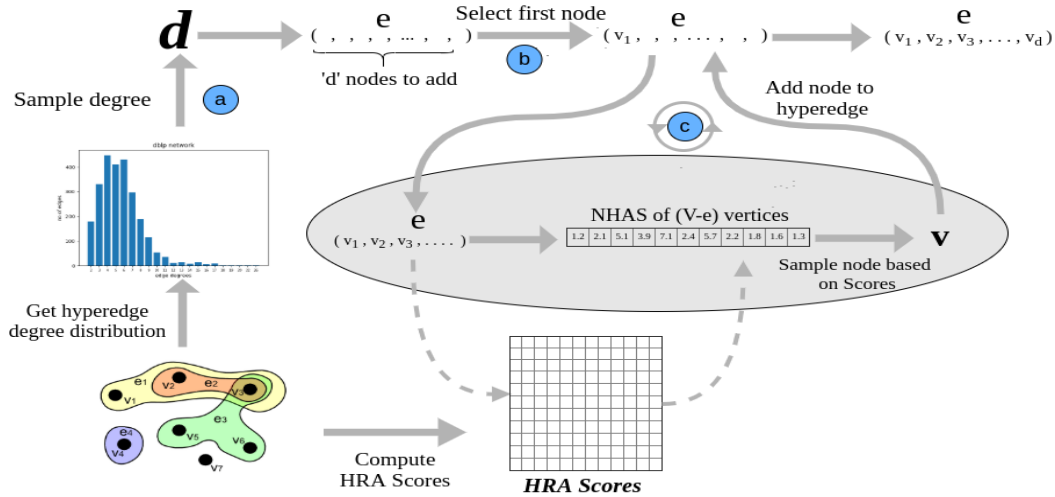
$d$

e
( , , , , ... , , )
'd' nodes to add

Select first node
b

e
( $v_1$ , , , . . . , , )

e
( $v_1$ , $v_2$ , $v_3$ , . . . , $v_d$ )

Sample degree
a

Add node to hyperedge

c

dblp network

Get hyperedge degree distribution

e
( $v_1$ , $v_2$ , $v_3$ , . . . . )

NHAS of (V-e) vertices

| 1.2 | 2.1 | 5.1 | 3.9 | 7.1 | 2.4 | 5.7 | 2.2 | 1.8 | 1.6 | 1.3 |
|---|---|---|---|---|---|---|---|---|---|---|

v

Sample node based on Scores

e1 v2 e2 v3 v1 e3 v5 v6 e4 v4 v7

Compute HRA Scores

HRA Scores